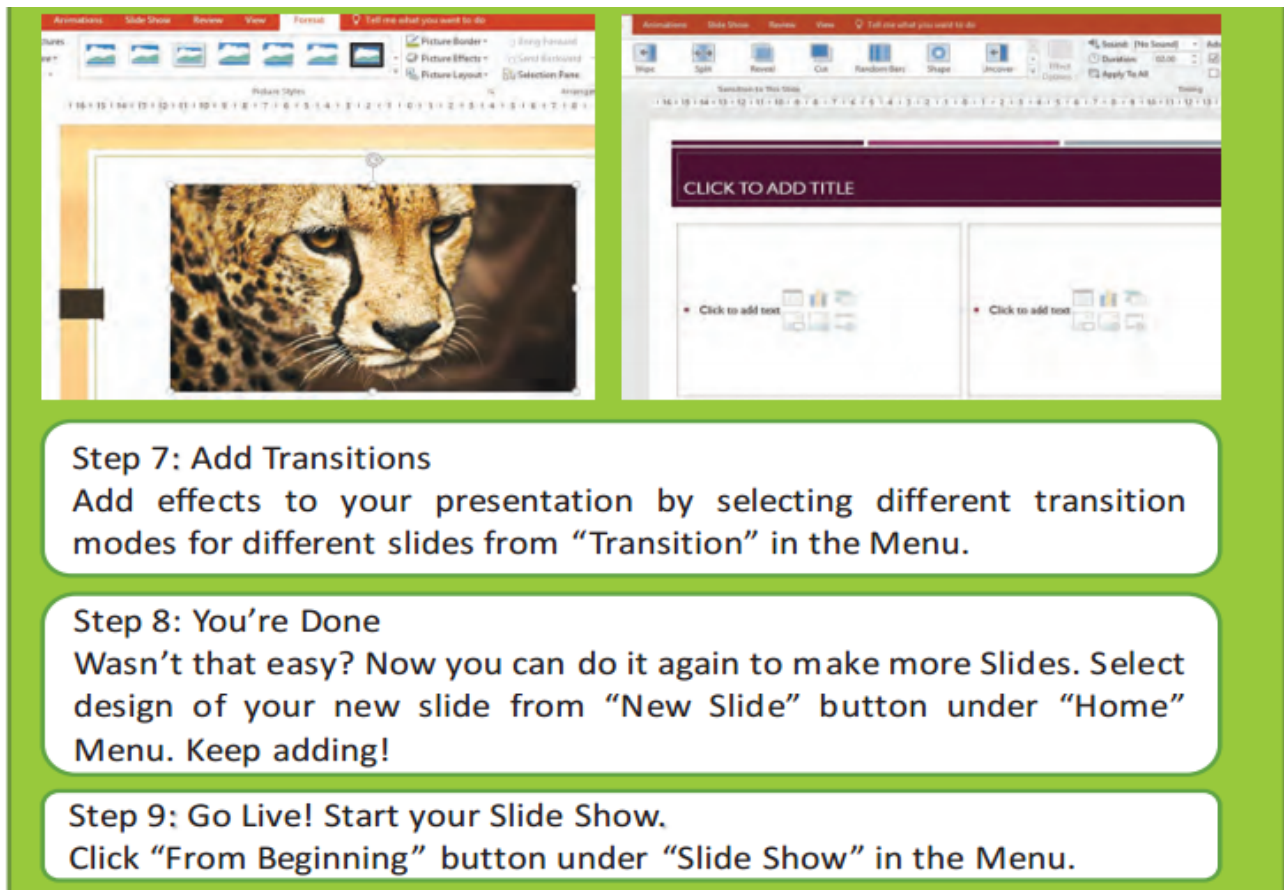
Animations Slide Show Review View Format Tell me what you want to do

Picture Border Picture Effects Picture Layout Bring Forward Send Backward Selection Pane

Picture Styles Arrange

Animations Slide Show Review View Tell me what you want to do

Wipe Split Reveal Cut Random Bars Shape Uncover Effect Options

Sound: [No Sound] Duration: 02.00 Apply To All

Transition to This Slide Timing

CLICK TO ADD TITLE

Click to add text

Click to add text

Step 7: Add Transitions
Add effects to your presentation by selecting different transition modes for different slides from “Transition” in the Menu.

Step 8: You’re Done
Wasn’t that easy? Now you can do it again to make more Slides. Select design of your new slide from “New Slide” button under “Home” Menu. Keep adding!

Step 9: Go Live! Start your Slide Show.
Click “From Beginning” button under “Slide Show” in the Menu.